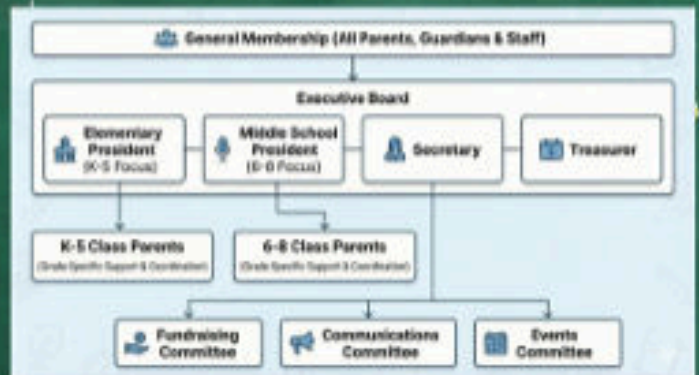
General Membership (All Parents, Guardians & Staff)

Executive Board

Elemenrary President (K-5 Focus)

Middle School President (6-8 Focus)

Secretary

Treasurer

K-5 Class Parents (Grade Specific Support & Coordination)

6-8 Class Parents (Grade Specific Support & Coordination)

Fundraising Committee

Communications Committee

Events Committee